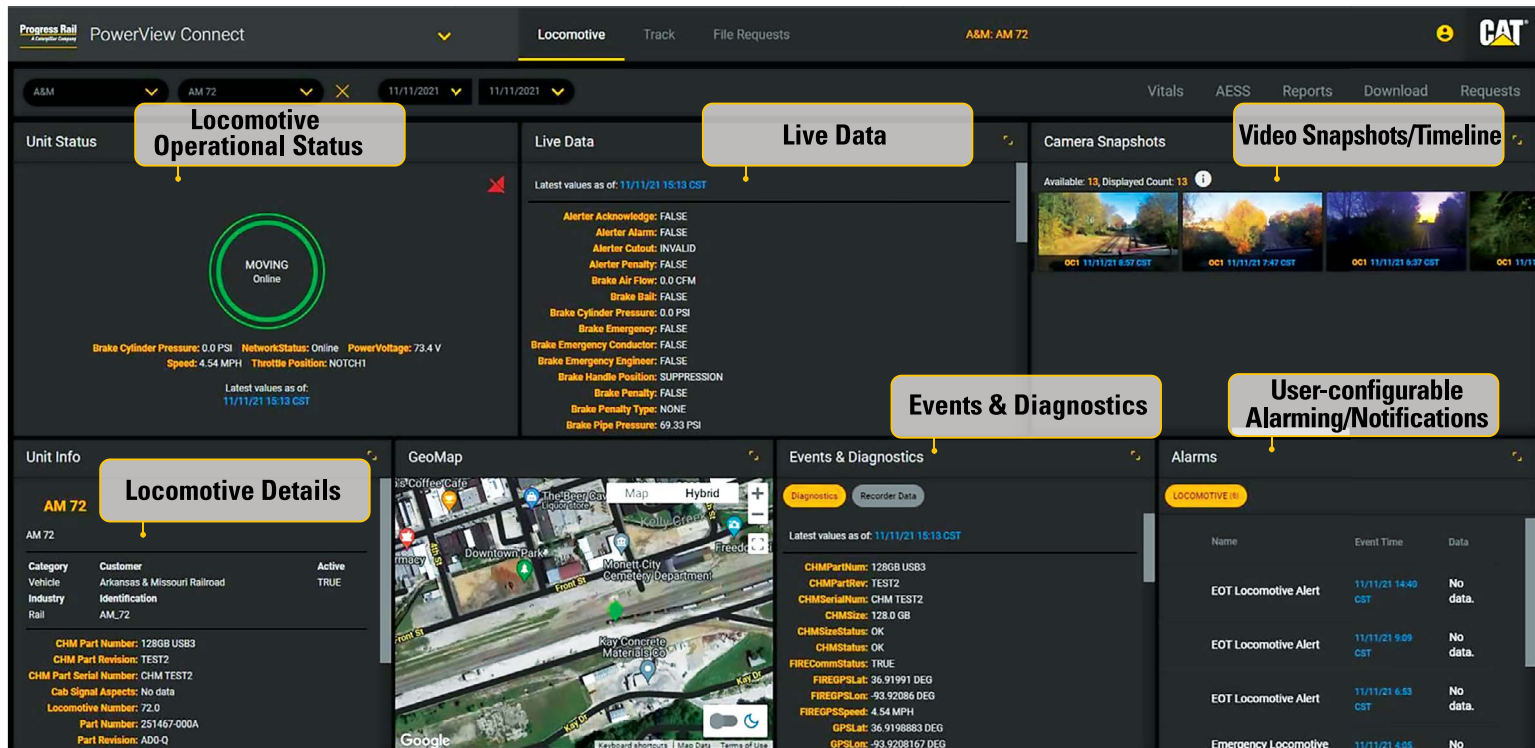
Progress Rail A Caterpillar Company PowerView Connect

Locomotive Track File Requests

A&M: AM 72

CAT

A&M AM 72 11/11/2021 11/11/2021

Vitals AESS Reports Download Requests

Unit Status

Locomotive Operational Status

MOVING
Online

Brake Cylinder Pressure: 0.0 PSI NetworkStatus: Online PowerVoltage: 73.4 V
Speed: 4.54 MPH Throttle Position: NOTCH1

Latest values as of:
11/11/21 15:13 CST

Live Data

Live Data

Latest values as of: 11/11/21 15:13 CST

Alerter Acknowledge: FALSE
Alerter Alarm: FALSE
Alerter Cutout: INVALID
Alerter Penalty: FALSE
Brake Air Flow: 0.0 CFM
Brake Bail: FALSE
Brake Cylinder Pressure: 0.0 PSI
Brake Emergency: FALSE
Brake Emergency Conductor: FALSE
Brake Emergency Engineer: FALSE
Brake Handle Position: SUPPRESSION
Brake Penalty: FALSE
Brake Penalty Type: NONE
Brake Pipe Pressure: 69.33 PSI

Camera Snapshots

Video Snapshots/Timeline

Available: 13, Displayed Count: 13

OC1 11/11/21 8:57 CST OC1 11/11/21 7:47 CST OC1 11/11/21 6:37 CST OC1

Events & Diagnostics

User-configurable Alarming/Notifications

Unit Info

Locomotive Details

AM 72

AM 72

| Category | Customer | Active |
|---|---|---|
| Vehicle | Arkansas & Missouri Railroad | TRUE |
| Industry | Identification | |
| Rail | AM_72 | |

CHM Part Number: 128GB USB3
CHM Part Revision: TEST2
CHM Part Serial Number: CHM TEST2
Cab Signal Aspects: No data
Locomotive Number: 72.0
Part Number: 251467-000A
Part Revision: AD0-Q

GeoMap

Map Hybrid

Coffee Cafe The Beer Cave Liquor store Kelly Creek Downtown Park Monett City Cemetery Department Front St Kay Concrete Materials Co Kay Dr Freedo

Google Keyboard shortcuts Map Data Terms of Use

Events & Diagnostics

Diagnostics Recorder Data

Latest values as of: 11/11/21 15:13 CST

CHMPartNum: 128GB USB3
CHMPartRev: TEST2
CHMSerialNum: CHM TEST2
CHMSize: 128.0 GB
CHMSizeStatus: OK
CHMStatus: OK
FIRECommStatus: TRUE
FIREGPSLat: 36.91991 DEG
FIREGPSLon: -93.92086 DEG
FIREGPSSpeed: 4.54 MPH
GPSLat: 36.9198883 DEG
GPSLon: -93.9208167 DEG

Alarms

LOCOMOTIVE (6)

| Name | Event Time | Data |
|---|---|---|
| EOT Locomotive Alert | 11/11/21 14:40 CST | No data. |
| EOT Locomotive Alert | 11/11/21 9:09 CST | No data. |
| EOT Locomotive Alert | 11/11/21 6:53 CST | No data. |
| Emergency Locomotive | 11/11/21 4:05 | No |